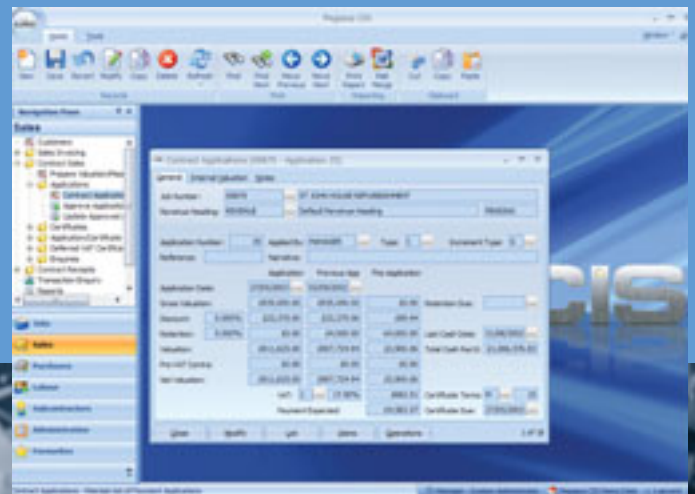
Pegasus CIS

Home Tools

New Save Revert Modify Copy Delete Refresh Find Print Next Move Previous Move Next Print Report Edit Setup Cut Copy Paste

Records Find Reporting Clipboard

Navigation Pane

Sales

Customers
Sales Invoicing
Contract Sales
Prepare Valuation/Req
Applications
Contract Applications
Approve Applications
Update Approved
Certificates
Application/Certificate
Deferred VAT Certificate
Enquiries
Contract Receipts
Transaction Enquiry
Reports

Sales
Purchases
Labour
Subcontractors
Administration
Favourites

Contract Applications (00870 - Application 25)

General Internal Valuation Notes

Job Number: 00870 ST JOHN HOUSE REFURBISHMENT
Revenue Heading: REVENUE Default Revenue Heading

Application Number: 25 Applied By: Type: Document Type:
Reference: Narrative:

Application Previous App This Application
Application Dates
Gross Valuation
Discount 5.000%
Retention 5.000%
Valuation
Pre VAT Contra
Net Valuation
VAT 17.50%
Payment Expected

Retention Due
Last Cash Date
Total Cash Rec'd
Certificate Terms
Certificate Due

Close Modify List Items Operations

CIS